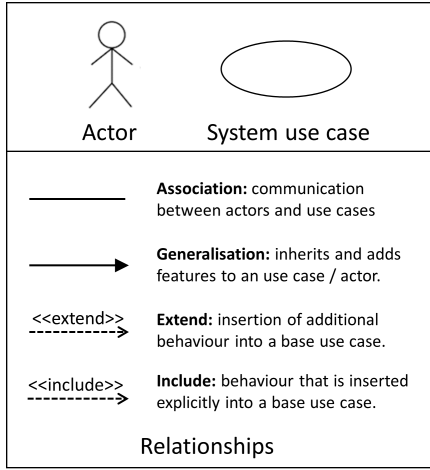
Actor

System use case

**Association:** communication between actors and use cases

**Generalisation:** inherits and adds features to an use case / actor.

<<extend>>

**Extend:** insertion of additional behaviour into a base use case.

<<include>>

**Include:** behaviour that is inserted explicitly into a base use case.

Relationships